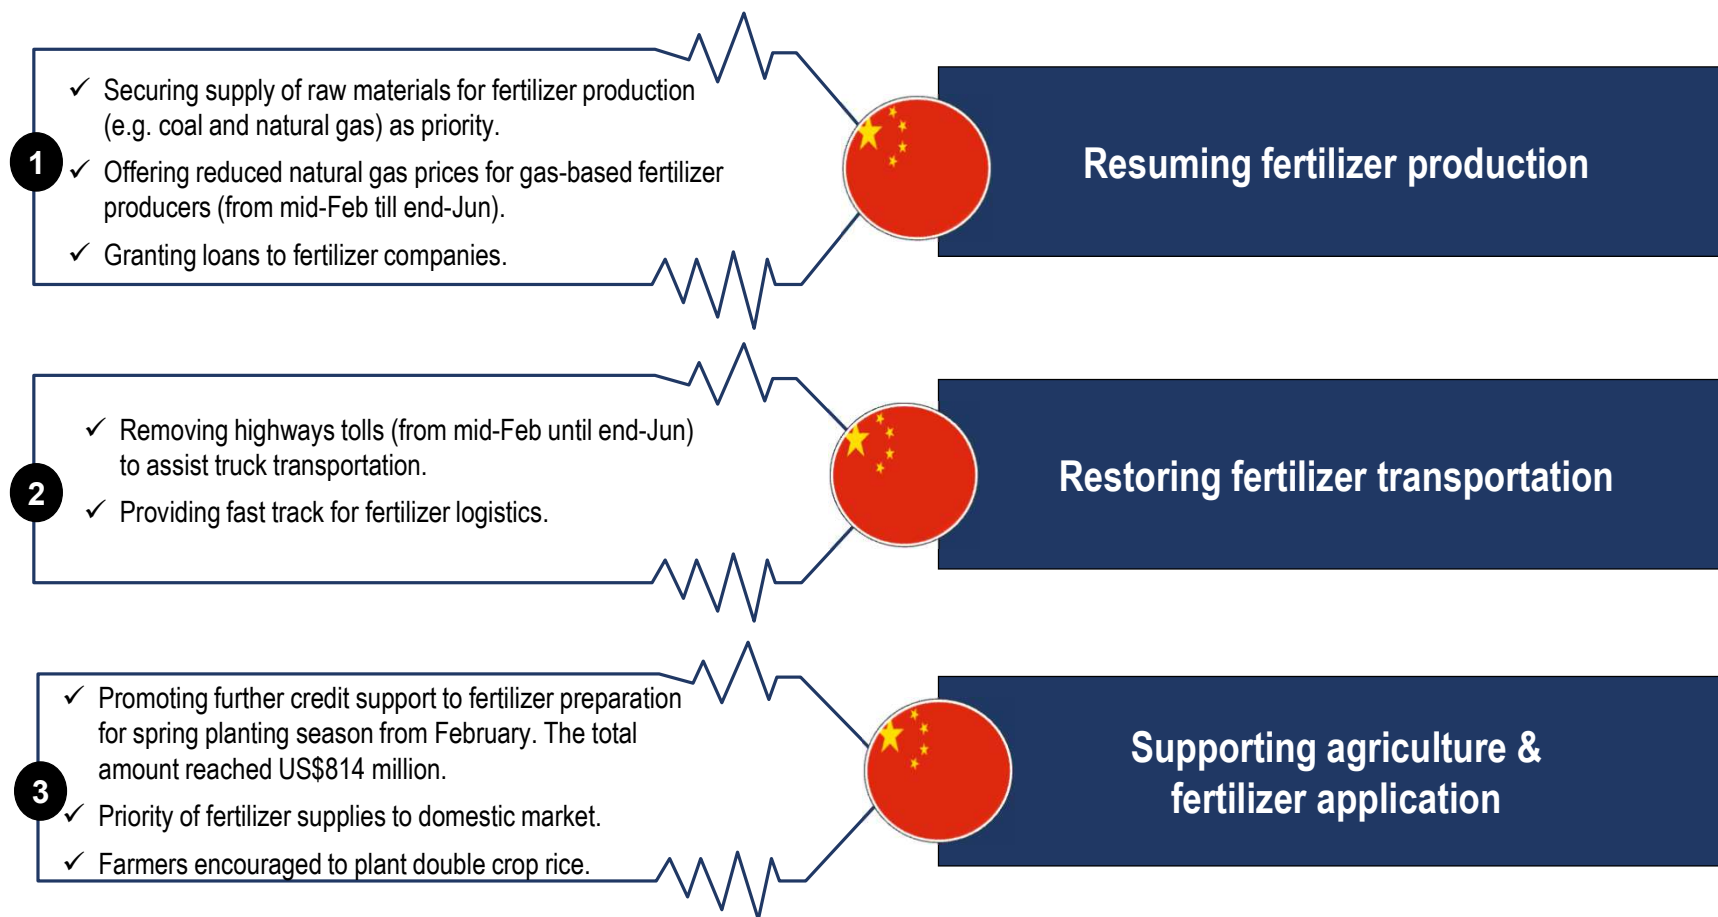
1

✓ Securing supply of raw materials for fertilizer production (e.g. coal and natural gas) as priority.

✓ Offering reduced natural gas prices for gas-based fertilizer producers (from mid-Feb till end-Jun).

✓ Granting loans to fertilizer companies.

Resuming fertilizer production

2

✓ Removing highways tolls (from mid-Feb until end-Jun) to assist truck transportation.

✓ Providing fast track for fertilizer logistics.

Restoring fertilizer transportation

3

✓ Promoting further credit support to fertilizer preparation for spring planting season from February. The total amount reached US$814 million.

✓ Priority of fertilizer supplies to domestic market.

✓ Farmers encouraged to plant double crop rice.

Supporting agriculture & fertilizer application